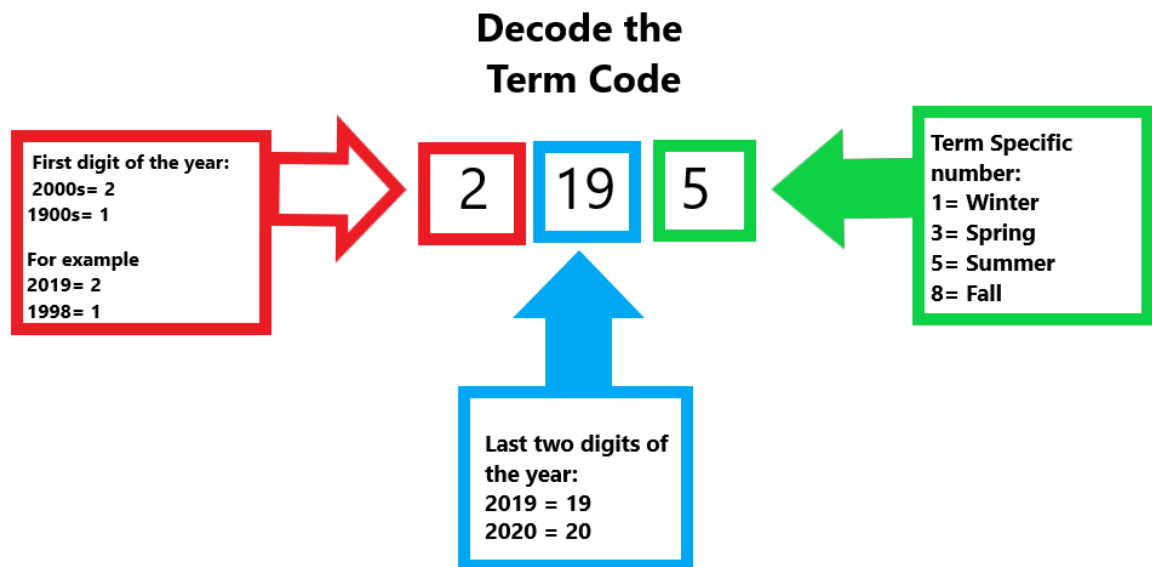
Decode the Term Code

First digit of the year:
2000s= 2
1900s= 1

For example
2019= 2
1998= 1

2

19

5

Term Specific number:
1= Winter
3= Spring
5= Summer
8= Fall

Last two digits of the year:
2019 = 19
2020 = 20